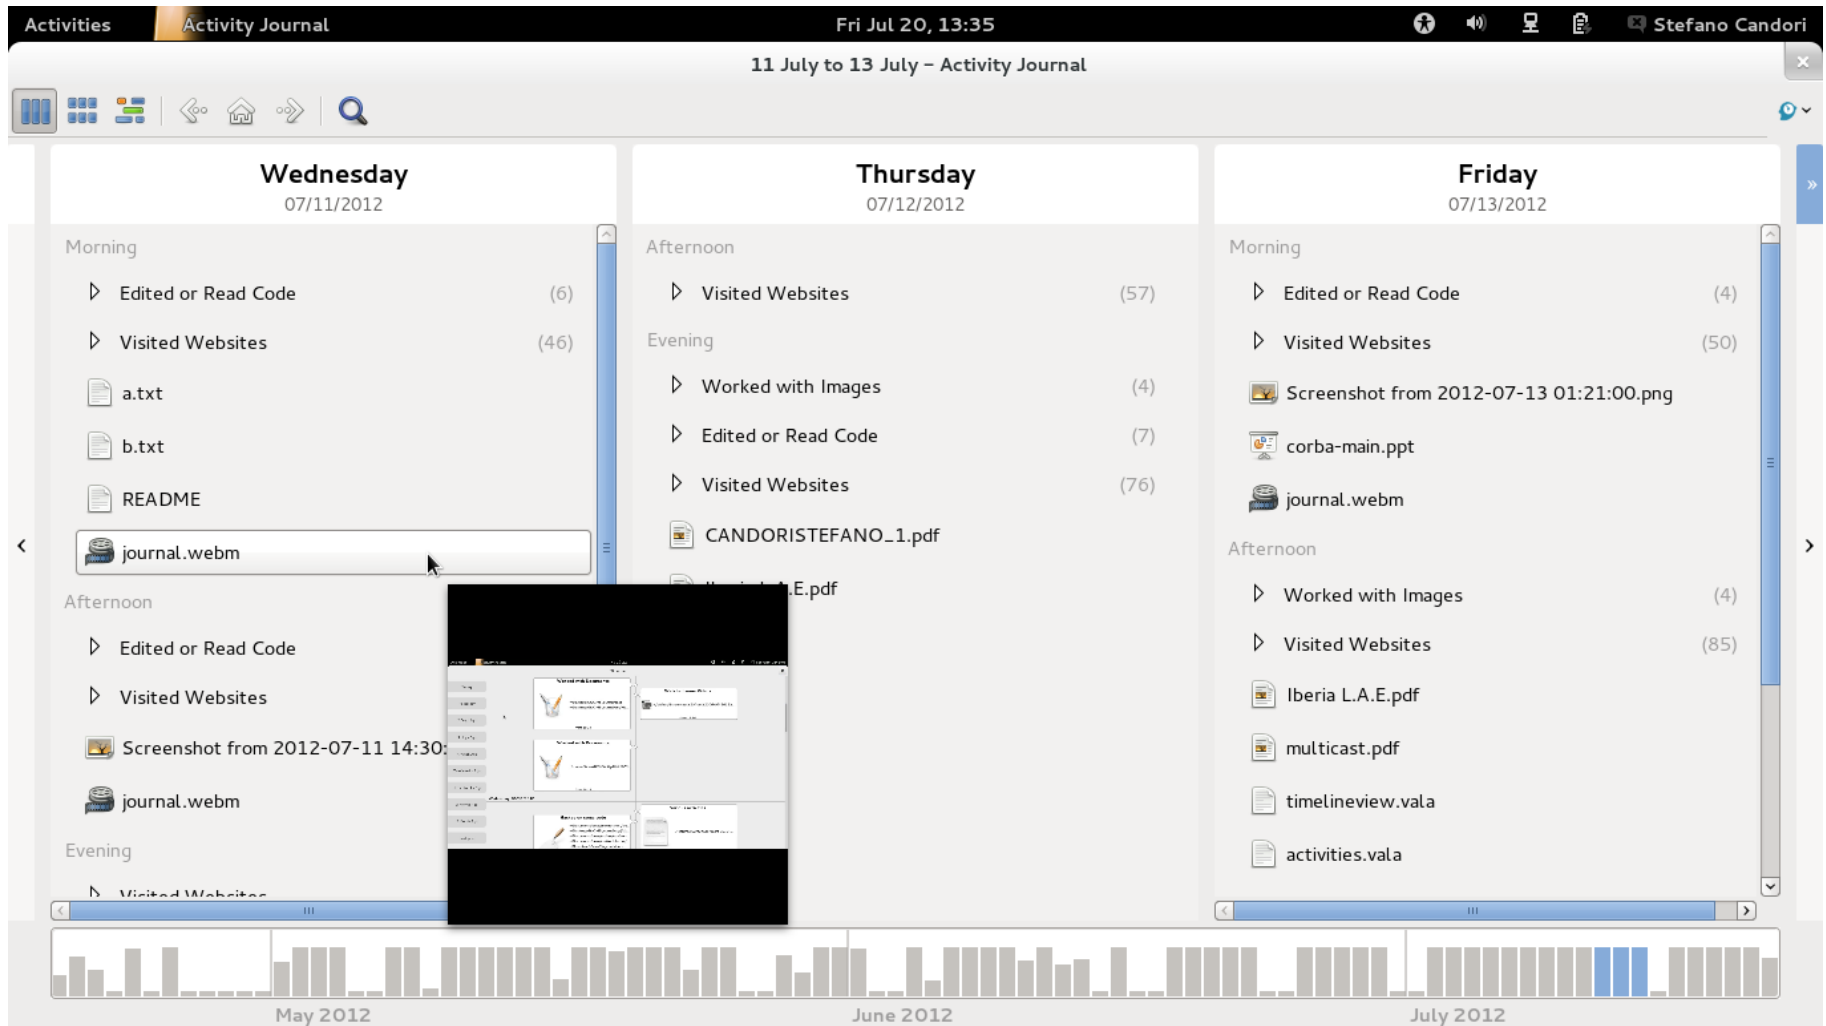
Activities Activity Journal Fri Jul 20, 13:35 Stefano Candori

11 July to 13 July – Activity Journal

Wednesday
07/11/2012

Morning
Edited or Read Code (6)
Visited Websites (46)
a.txt
b.txt
README
journal.webm
Afternoon
Edited or Read Code
Visited Websites
Screenshot from 2012-07-11 14:30:
journal.webm
Evening
Visited Websites

Thursday
07/12/2012

Afternoon
Visited Websites (57)
Evening
Worked with Images (4)
Edited or Read Code (7)
Visited Websites (76)
CANDORISTEFANO_1.pdf
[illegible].E.pdf

Friday
07/13/2012

Morning
Edited or Read Code (4)
Visited Websites (50)
Screenshot from 2012-07-13 01:21:00.png
corba-main.ppt
journal.webm
Afternoon
Worked with Images (4)
Visited Websites (85)
Iberia L.A.E.pdf
multicast.pdf
timelineview.vala
activities.vala

May 2012
June 2012
July 2012